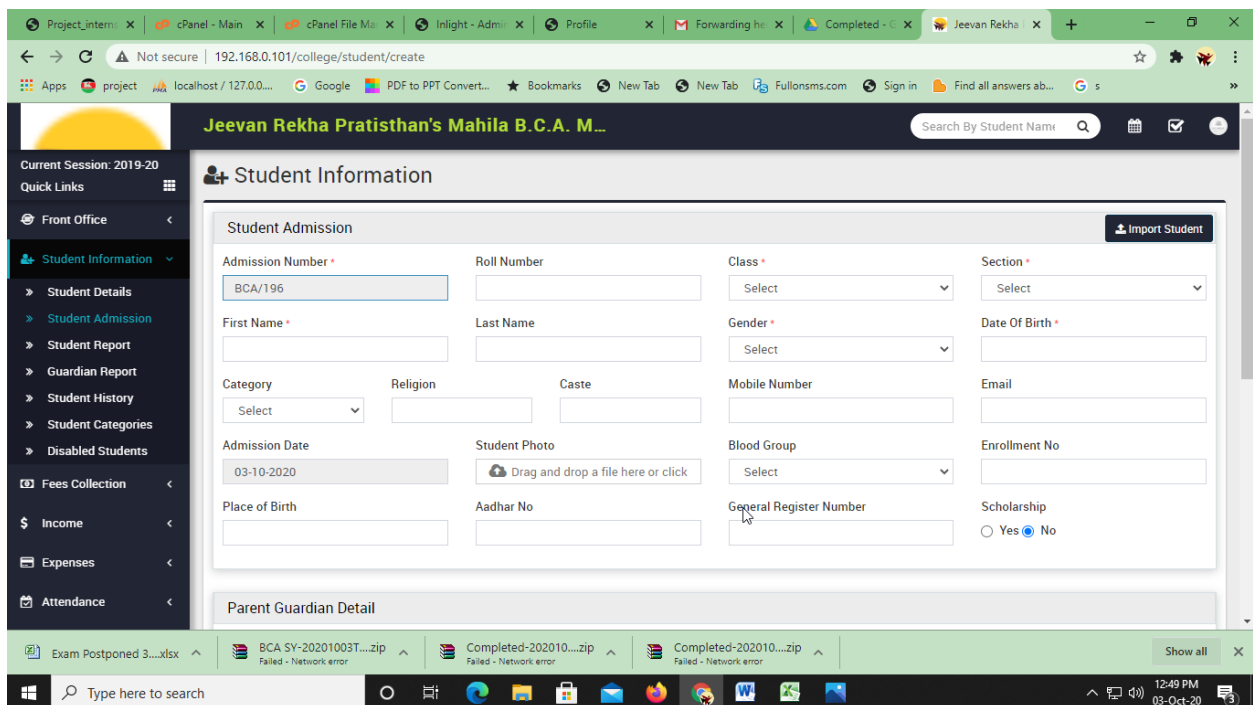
Project_interns ×
cPanel - Main ×
cPanel File Ma ×
Inlight - Admi ×
Profile ×
Forwarding he ×
Completed - G ×
Jeevan Rekha ×
+

Not secure | 192.168.0.101/college/student/create

Apps project localhost / 127.0.0.... Google PDF to PPT Convert... Bookmarks New Tab New Tab Fullonsms.com Sign in Find all answers ab... s

Jeevan Rekha Pratisthan's Mahila B.C.A. M...
Search By Student Name

Current Session: 2019-20
Quick Links
Front Office
Student Information
» Student Details
» Student Admission
» Student Report
» Guardian Report
» Student History
» Student Categories
» Disabled Students
Fees Collection
Income
Expenses
Attendance

Student Information

Student Admission
Import Student

Admission Number *
BCA/196
Roll Number
Class *
Select
Section *
Select
First Name *
Last Name
Gender *
Select
Date Of Birth *
Category
Select
Religion
Caste
Mobile Number
Email
Admission Date
03-10-2020
Student Photo
Drag and drop a file here or click
Blood Group
Select
Enrollment No
Place of Birth
Aadhar No
General Register Number
Scholarship
Yes No

Parent Guardian Detail

Exam Postponed 3....xlsx
BCA SY-20201003T....zip Failed - Network error
Completed-202010....zip Failed - Network error
Completed-202010....zip Failed - Network error
Show all

Type here to search
12:49 PM 03-Oct-20